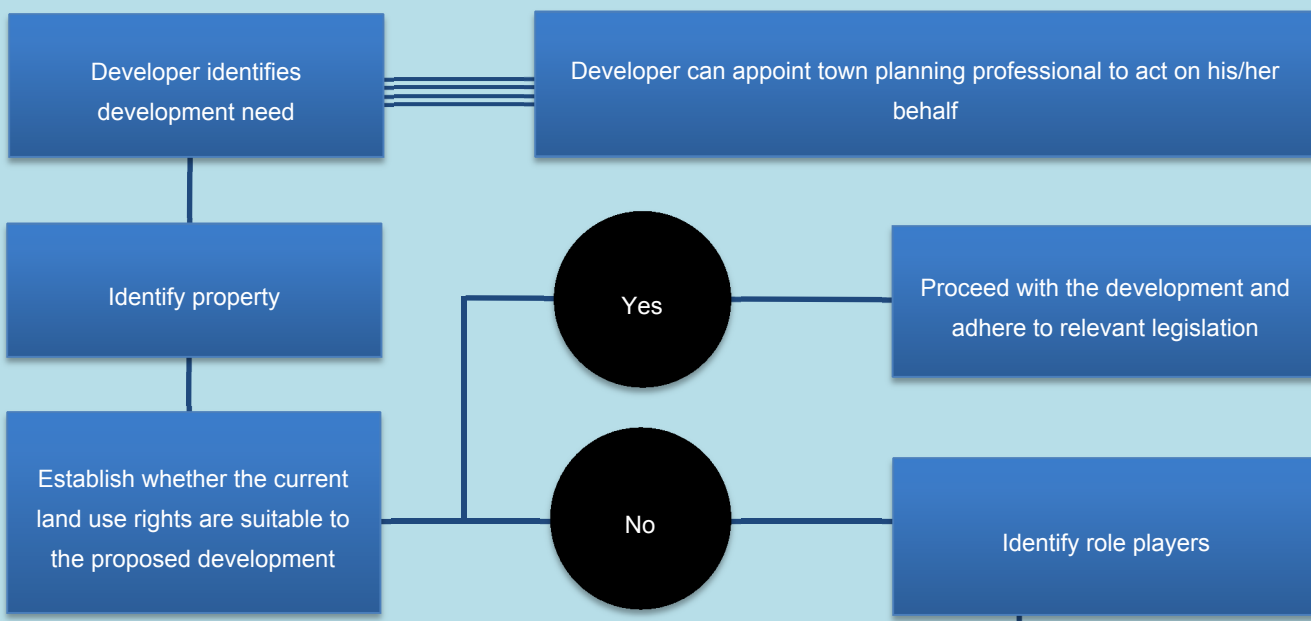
Developer identifies development need

Developer can appoint town planning professional to act on his/her behalf

Identify property

Yes

Proceed with the development and adhere to relevant legislation

Establish whether the current land use rights are suitable to the proposed development

No

Identify role players